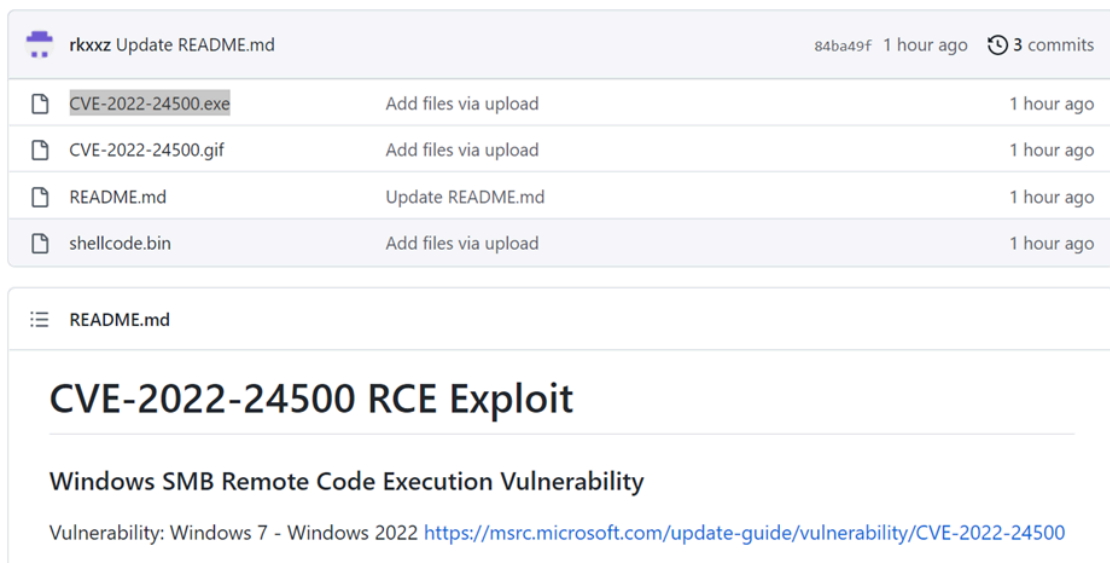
rkxxz Update README.md

84ba49f 1 hour ago 3 commits

| | | |
|---|---|---|
| CVE-2022-24500.exe | Add files via upload | 1 hour ago |
| CVE-2022-24500.gif | Add files via upload | 1 hour ago |
| README.md | Update README.md | 1 hour ago |
| shellcode.bin | Add files via upload | 1 hour ago |

README.md

# CVE-2022-24500 RCE Exploit

## Windows SMB Remote Code Execution Vulnerability

Vulnerability: Windows 7 - Windows 2022 https://msrc.microsoft.com/update-guide/vulnerability/CVE-2022-24500